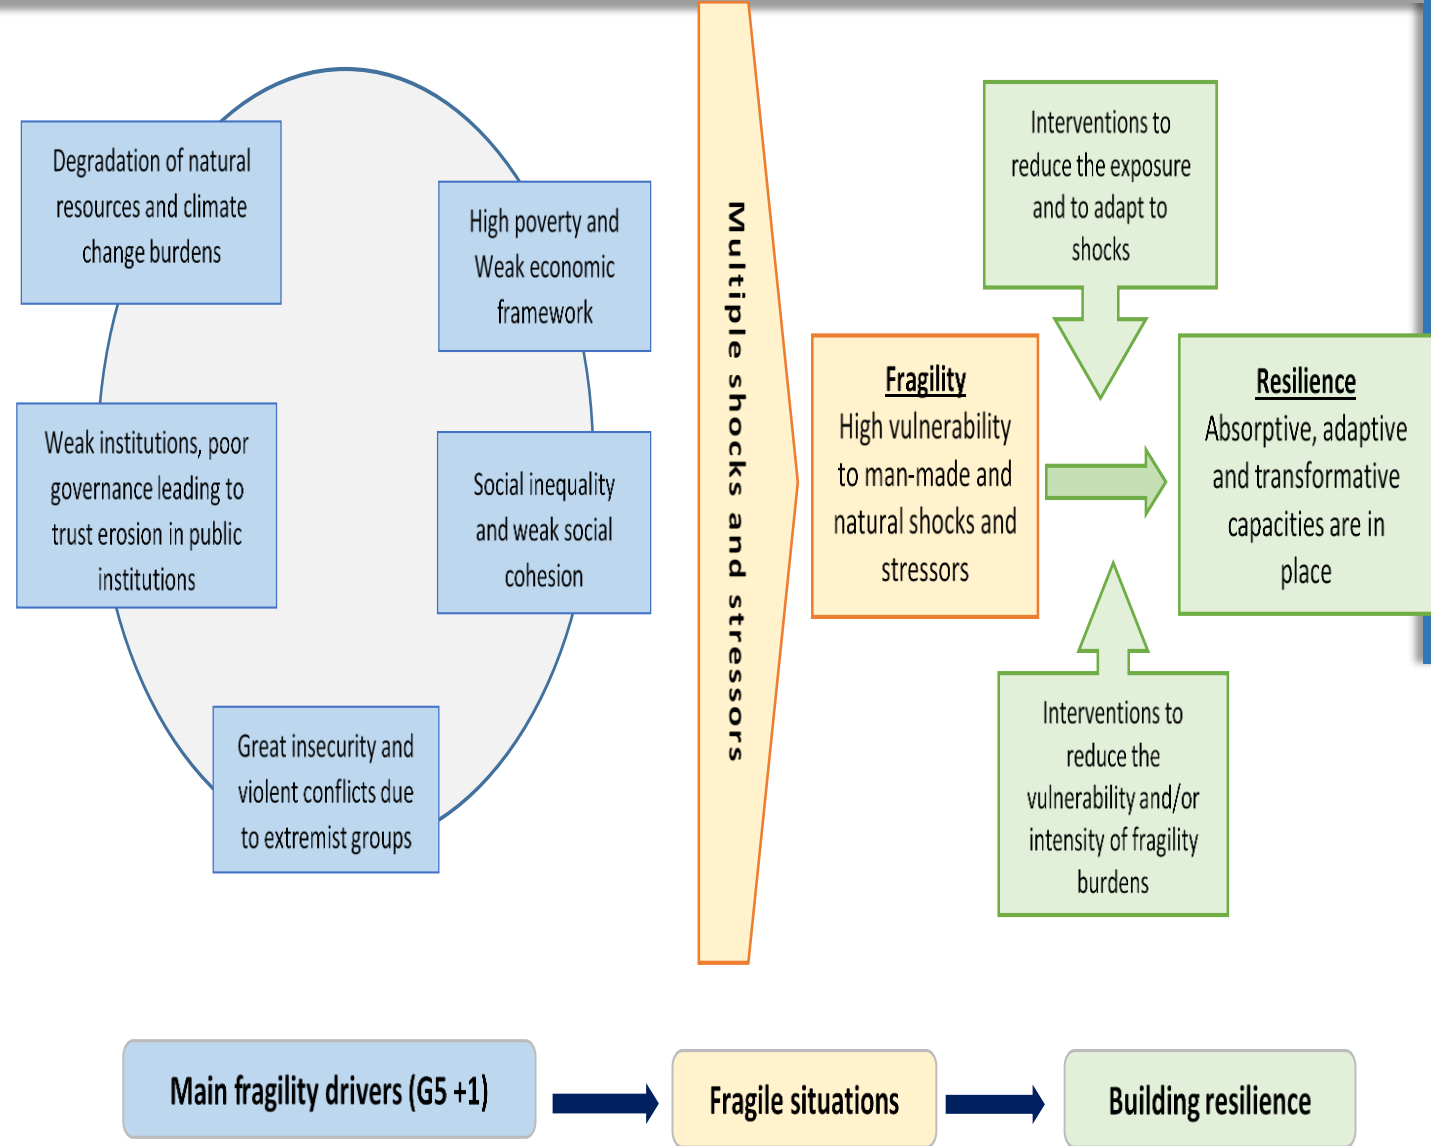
Degradation of natural resources and climate change burdens

High poverty and Weak economic framework

Weak institutions, poor governance leading to trust erosion in public institutions

Social inequality and weak social cohesion

Great insecurity and violent conflicts due to extremist groups

Multiple shocks and stressors

Interventions to reduce the exposure and to adapt to shocks

Fragility
High vulnerability to man-made and natural shocks and stressors

Resilience
Absorptive, adaptive and transformative capacities are in place

Interventions to reduce the vulnerability and/or intensity of fragility burdens

Main fragility drivers (G5 +1)

Fragile situations

Building resilience